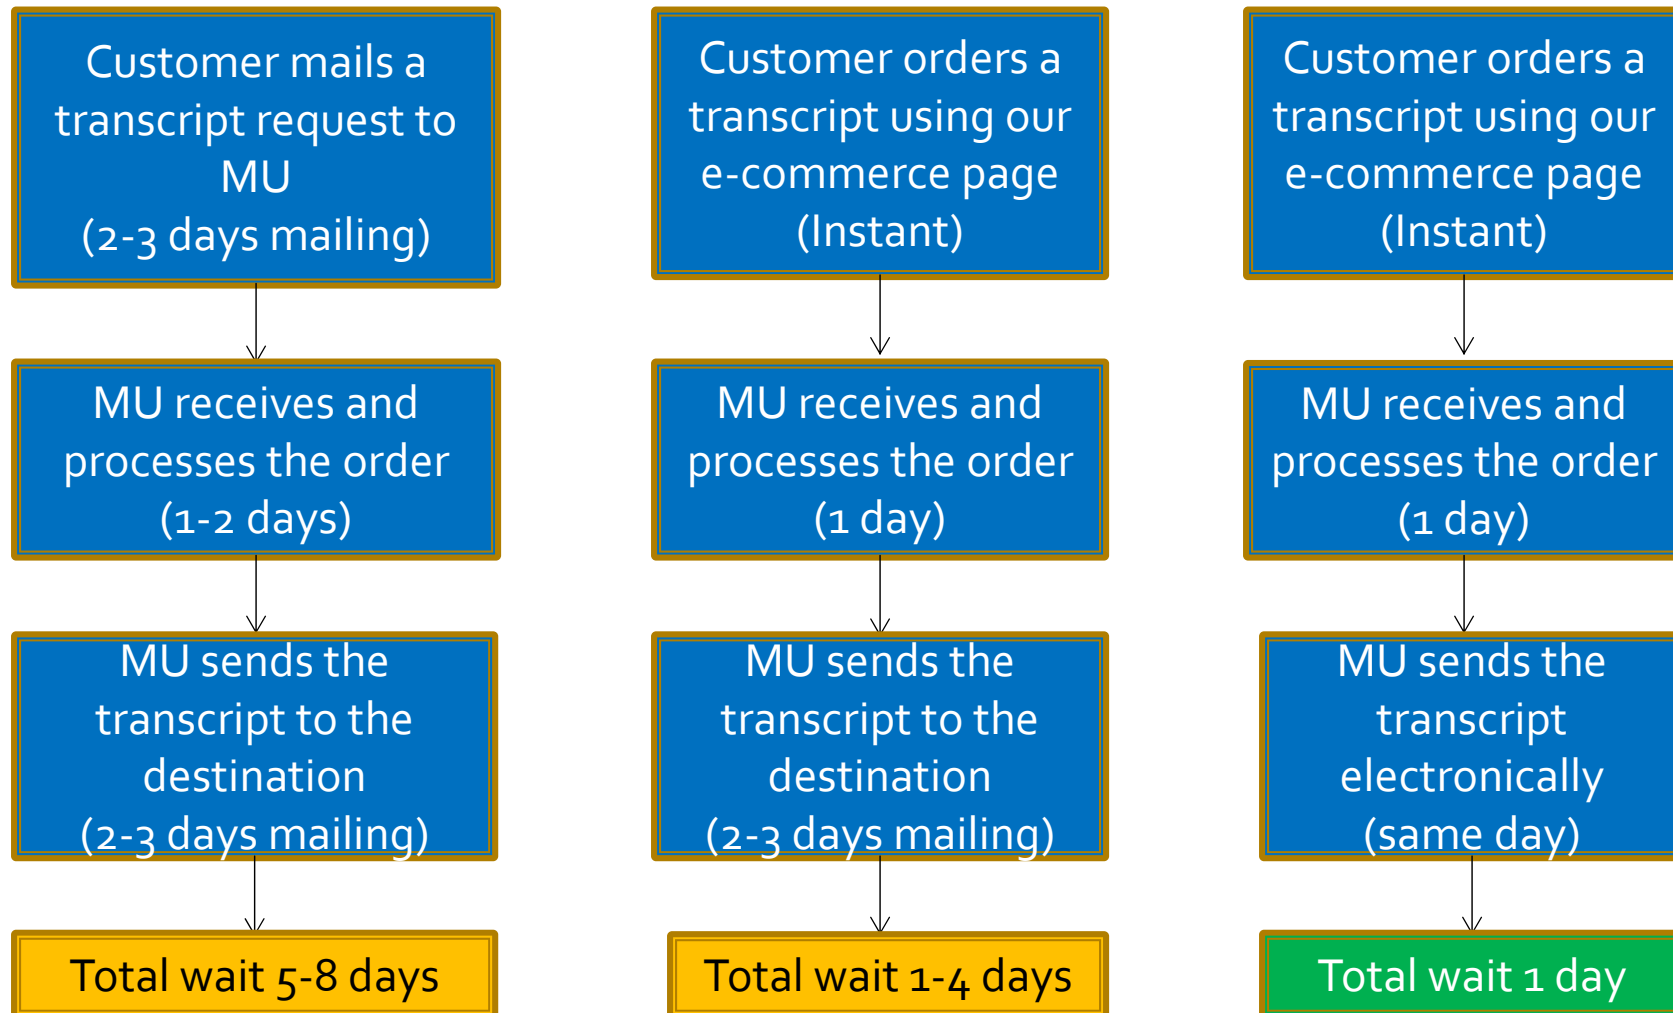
Customer mails a transcript request to MU
(2-3 days mailing)

MU receives and processes the order
(1-2 days)

MU sends the transcript to the destination
(2-3 days mailing)

Total wait 5-8 days

Customer orders a transcript using our e-commerce page
(Instant)

MU receives and processes the order
(1 day)

MU sends the transcript to the destination
(2-3 days mailing)

Total wait 1-4 days

Customer orders a transcript using our e-commerce page
(Instant)

MU receives and processes the order
(1 day)

MU sends the transcript electronically
(same day)

Total wait 1 day